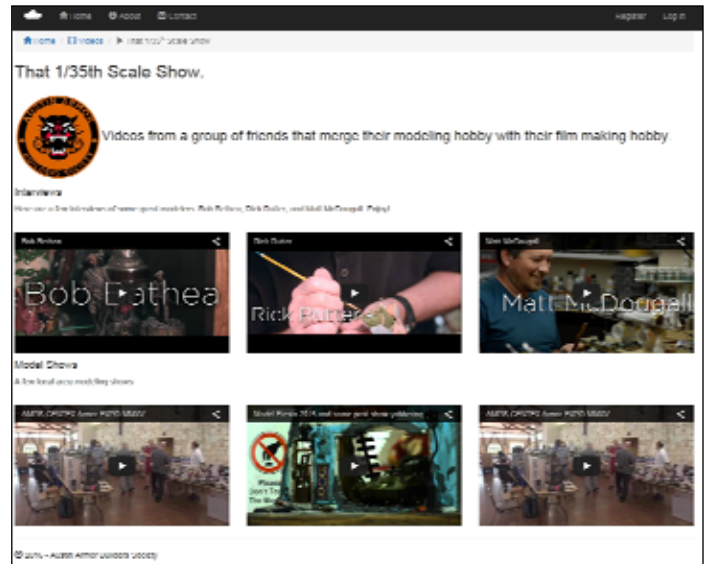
Home About Contact Register Log in

Home / Videos / That 1/35th Scale Show

That 1/35th Scale Show.

Videos from a group of friends that merge their modeling hobby with their film making hobby

Interviews

Here are a few interviews of some good modelers: Bob Bethea, Rick Butler, and Matt McDougall. Enjoy!

Bob Bethea

Bob Bethea

Rick Butler

Rick Butler

Matt McDougall

Matt McDougall

Model Shows

A few local area modeling shows

AUSTIN ARMOR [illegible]

Model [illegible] 2015 and some good show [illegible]

AUSTIN ARMOR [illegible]

© 2015 - Austin Armor Builders Society